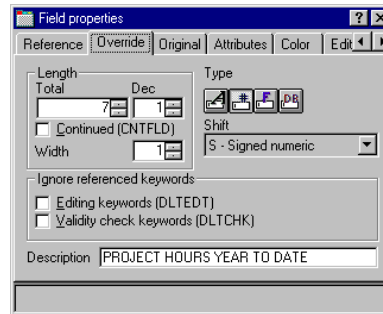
Field properties
? X
Reference | Override | Original | Attributes | Color | Edit

Length
Total
Dec
7
1
Continued (CNTFLD)
Width
1

Type
DB

Shift
S - Signed numeric

Ignore referenced keywords
Editing keywords (DLTEDT)
Validity check keywords (DLTCHK)

Description PROJECT HOURS YEAR TO DATE